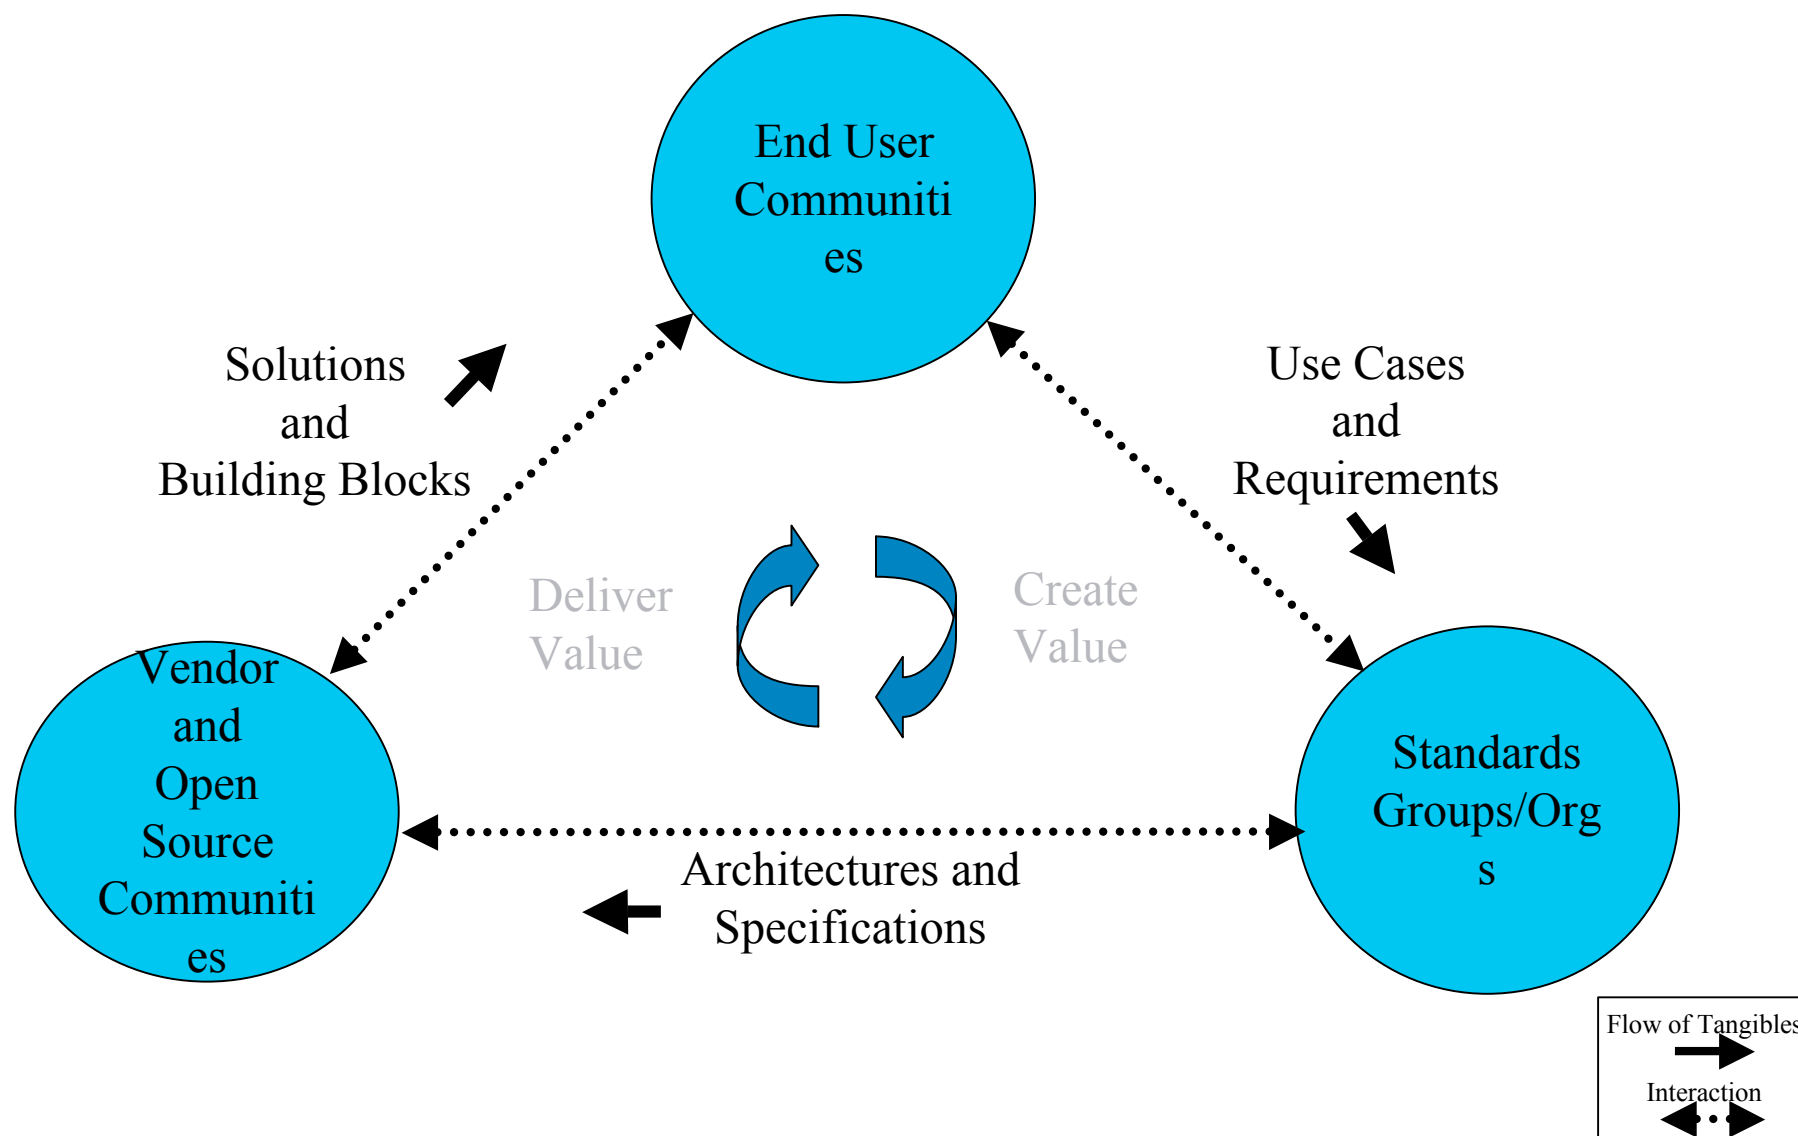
End User Communiti es

Solutions and Building Blocks

Use Cases and Requirements

Deliver Value

Create Value

Vendor and Open Source Communiti es

Standards Groups/Org s

Architectures and Specifications

Flow of Tangibles

Interaction